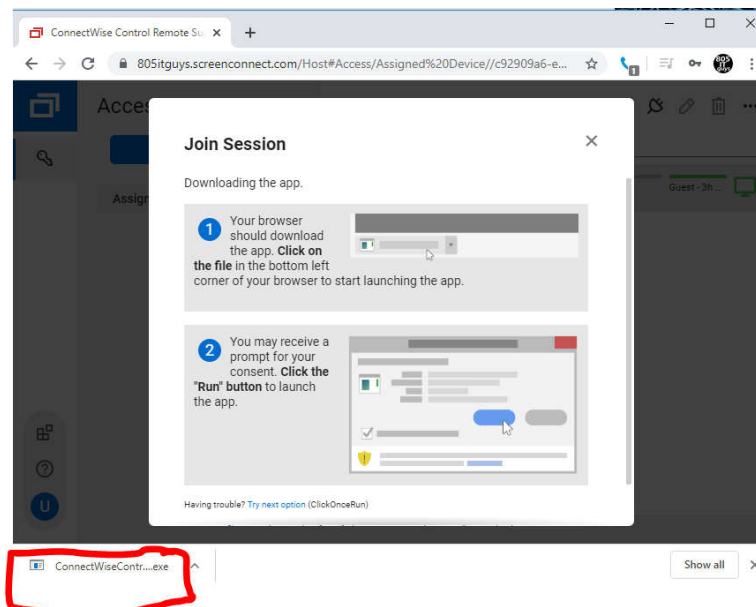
ConnectWise Control Remote Su ×

+

805itguys.screenconnect.com/Host#Access/Assigned%20Device//c92909a6-e...

Acces

Assign

Guest - 3h ...

Join Session

Downloading the app.

1 Your browser should download the app. **Click on the file** in the bottom left corner of your browser to start launching the app.

2 You may receive a prompt for your consent. **Click the "Run" button** to launch the app.

Having trouble? Try next option (ClickOnceRun)

U

ConnectWiseContr....exe

Show all